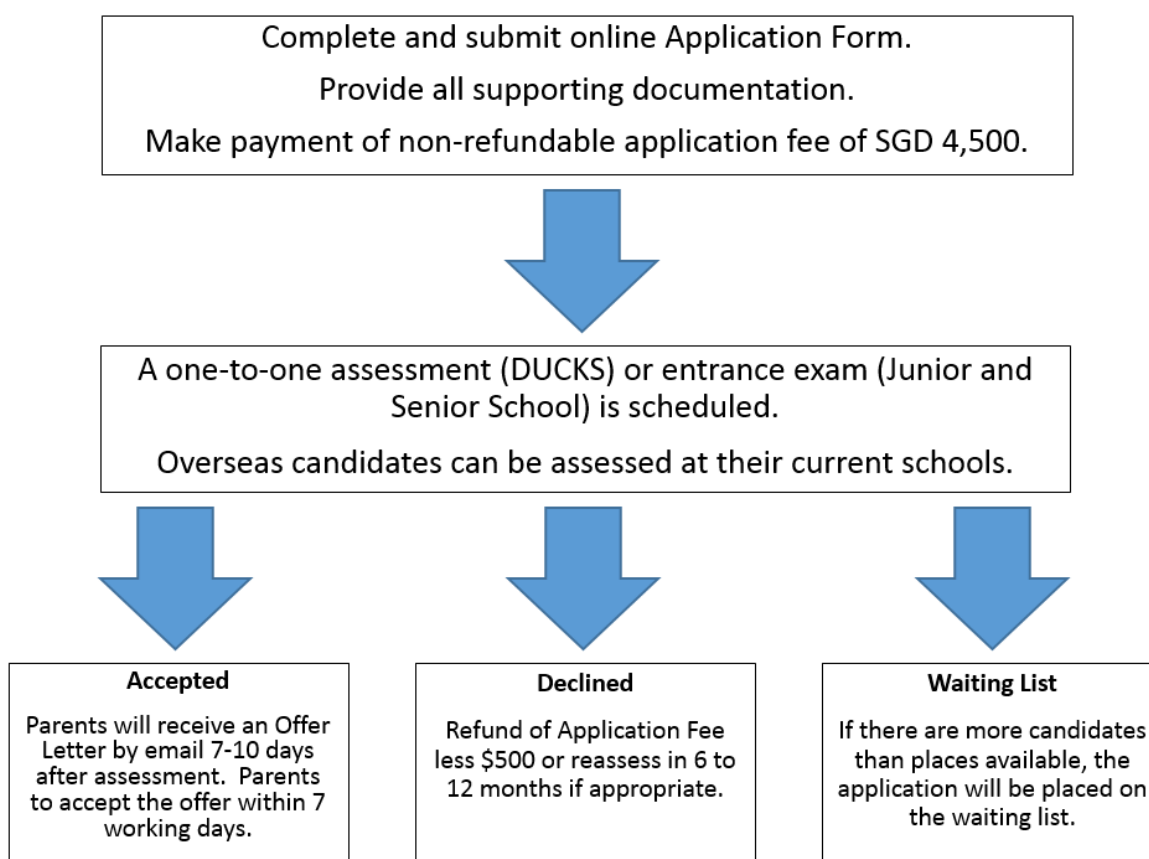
Complete and submit online Application Form.

Provide all supporting documentation.

Make payment of non-refundable application fee of SGD 4,500.

A one-to-one assessment (DUCKS) or entrance exam (Junior and Senior School) is scheduled.

Overseas candidates can be assessed at their current schools.

**Accepted**

Parents will receive an Offer Letter by email 7-10 days after assessment. Parents to accept the offer within 7 working days.

**Declined**

Refund of Application Fee less $500 or reassess in 6 to 12 months if appropriate.

**Waiting List**

If there are more candidates than places available, the application will be placed on the waiting list.